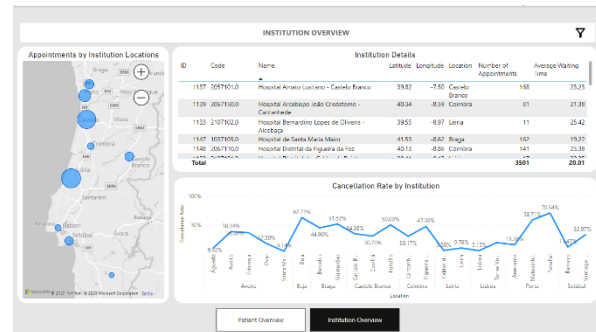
INSTITUTION OVERVIEW

Appointments by Institution Locations

Braga
Viseu
Leiria
Santarém
Lisboa
Setúbal
Évora

© 2023 TomTom, © 2023 Microsoft Corporation Terms

Institution Details

| ID | Code | Name | Latitude | Longitude | Location | Number of Appointments | Average Waiting Time |
|---|---|---|---|---|---|---|---|
| 1157 | 2057101.0 | Hospital Amato Lusitano - Castelo Branco | 39.82 | -7.50 | Castelo Branco | 168 | 25.23 |
| 1139 | 2057130.0 | Hospital Arcebispo João Crisóstomo - Cantanhede | 40.34 | -8.59 | Coimbra | 81 | 21.38 |
| 1133 | 2107102.0 | Hospital Bernardino Lopes de Oliveira - Alcobaça | 39.55 | -8.97 | Leiria | 11 | 25.42 |
| 1147 | 1037105.0 | Hospital de Santa Maria Maior | 41.53 | -8.62 | Braga | 152 | 19.27 |
| 1146 | 2067113.0 | Hospital Distrital da Figueira da Foz | 40.13 | -8.86 | Coimbra | 141 | 23.39 |
| Total | | | | | | 3501 | 20.01 |

Cancellation Rate by Institution

100%
50%
0%
Cancellation Rate

9.00% 38.54% 34.48% 37.30% 6.15% 62.75% 44.60% 38.83% 30.70% 50.00% 38.17% 47.30% 4.80% 9.76% 3.15% 15.38% 56.71% 70.54% 17.47% 53.97%

Águeda Aveiro Estarreja Ovar Santa M... Beja Barcelos Guimarães Castelo ... Covilhã Figueira ... Cantanh... Caldas d... Leiria Lisboa Torres Ve... Amarante Matosinh... Penafiel Barreiro Setúbal

Aveiro Beja Braga Castelo Branco Coimbra Leiria Lisboa Porto Setúbal

Location

Patient Overview
Institution Overview